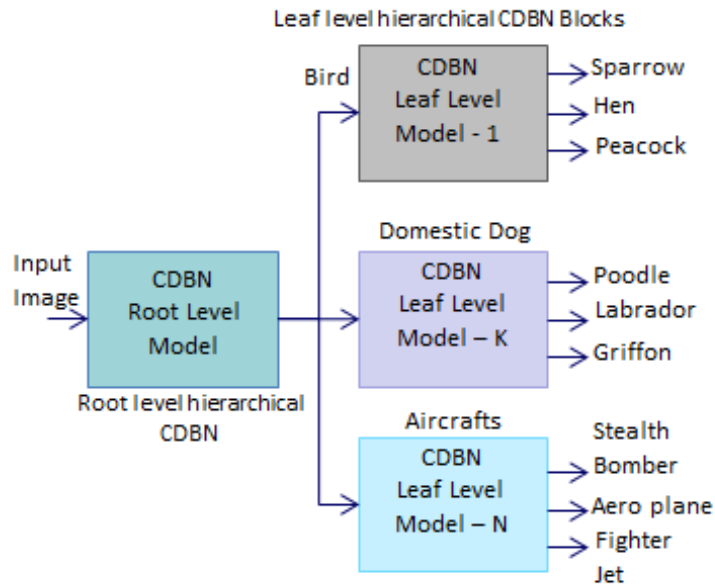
Leaf level hierarchical CDBN Blocks

Bird

CDBN
Leaf Level
Model - 1

Sparrow
Hen
Peacock

Domestic Dog

Input
Image

CDBN
Root Level
Model

CDBN
Leaf Level
Model – K

Poodle
Labrador
Griffon

Root level hierarchical
CDBN

Aircrafts

CDBN
Leaf Level
Model – N

Stealth
Bomber
Aero plane
Fighter
Jet